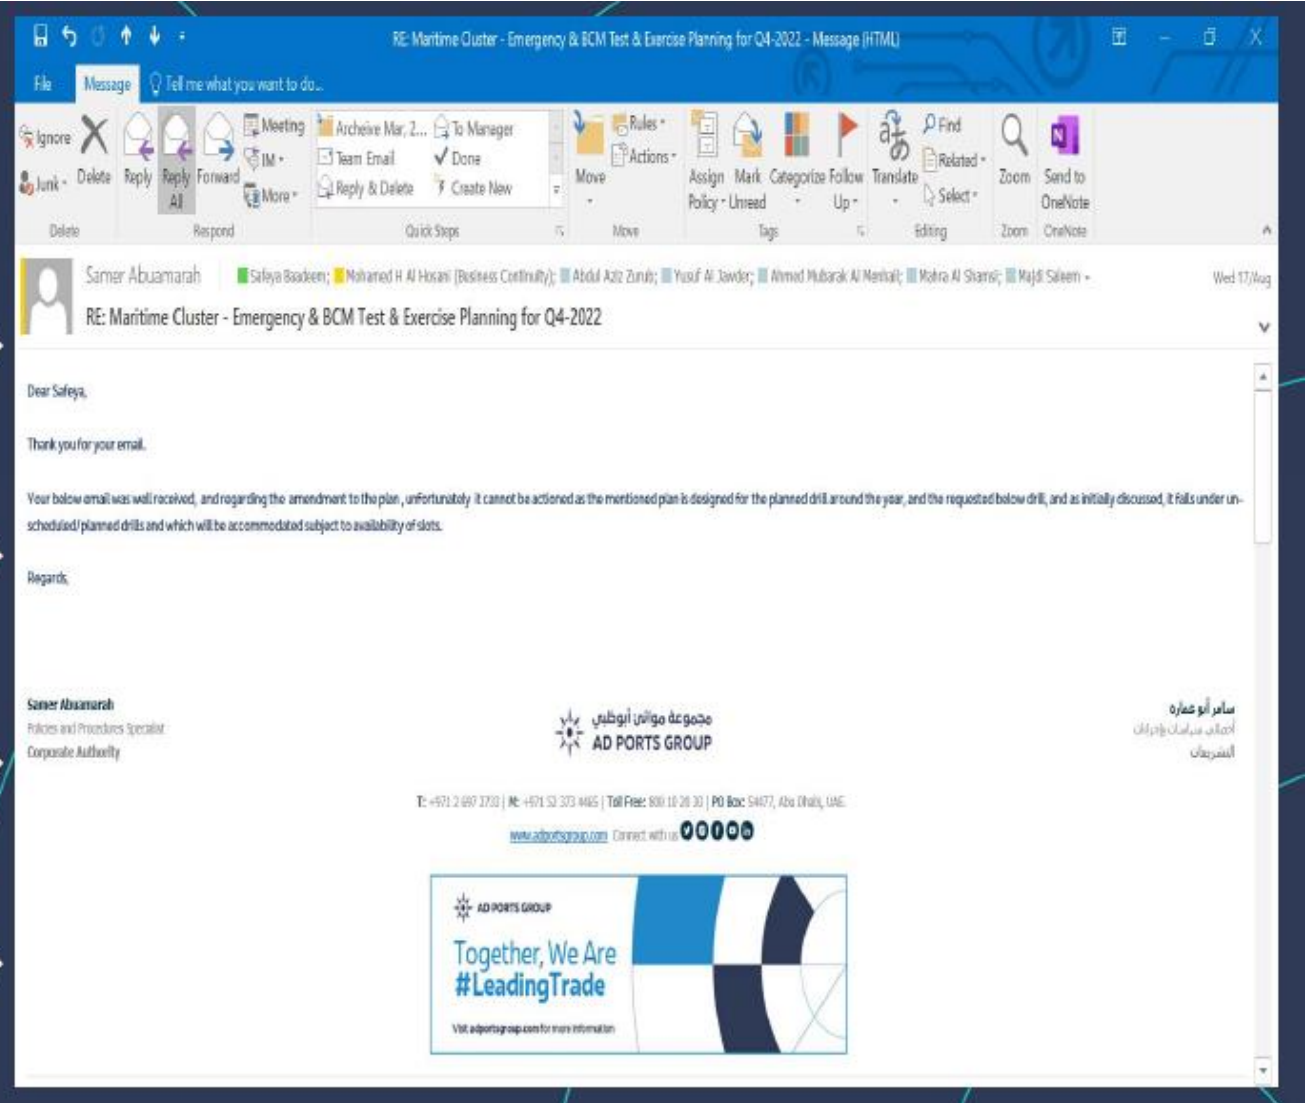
RE: Maritime Cluster - Emergency & BCM Test & Exercise Planning for Q4-2022 - Message (HTML)

File Message Tell me what you want to do...

Ignore Junk Delete Reply Reply All Forward Meeting IM More Archeive Mar, 2... Team Email Reply & Delete To Manager Done Create New Move Rules Actions Assign Policy Mark Unread Categorize Follow Up Translate Find Related Select Zoom Send to OneNote

Delete Respond Quick Steps Move Tags Editing Zoom OneNote

Samer Abuamarah Safeya Baadeem; Mohamed H Al Hosani (Business Continuity); Abdul Aziz Zurub; Yusuf Al Jawder; Ahmed Mubarak Al Menhali; Mahra Al Shamsi; Majdi Saleem Wed 17/Aug

RE: Maritime Cluster - Emergency & BCM Test & Exercise Planning for Q4-2022

Dear Safeya,

Thank you for your email.

Your below email was well received, and regarding the amendment to the plan , unfortunately it cannot be actioned as the mentioned plan is designed for the planned drill around the year, and the requested below drill, and as initially discussed, it falls under un-scheduled/planned drills and which will be accommodated subject to availability of slots.

Regards,

Samer Abuamarah
Policies and Procedures Specialist
Corporate Authority

مجموعة موانئ أبوظبي
AD PORTS GROUP

سامر أبو عمارة
أخصائي سياسات وإجراءات
الشركات

T: +971 2 697 3733 | M: +971 52 373 4465 | Toll Free: 800 10 20 30 | PO Box: 54477, Abu Dhabi, UAE
www.adportsgroup.com Connect with us

AD PORTS GROUP
Together, We Are #LeadingTrade
Visit adportsgroup.com for more information